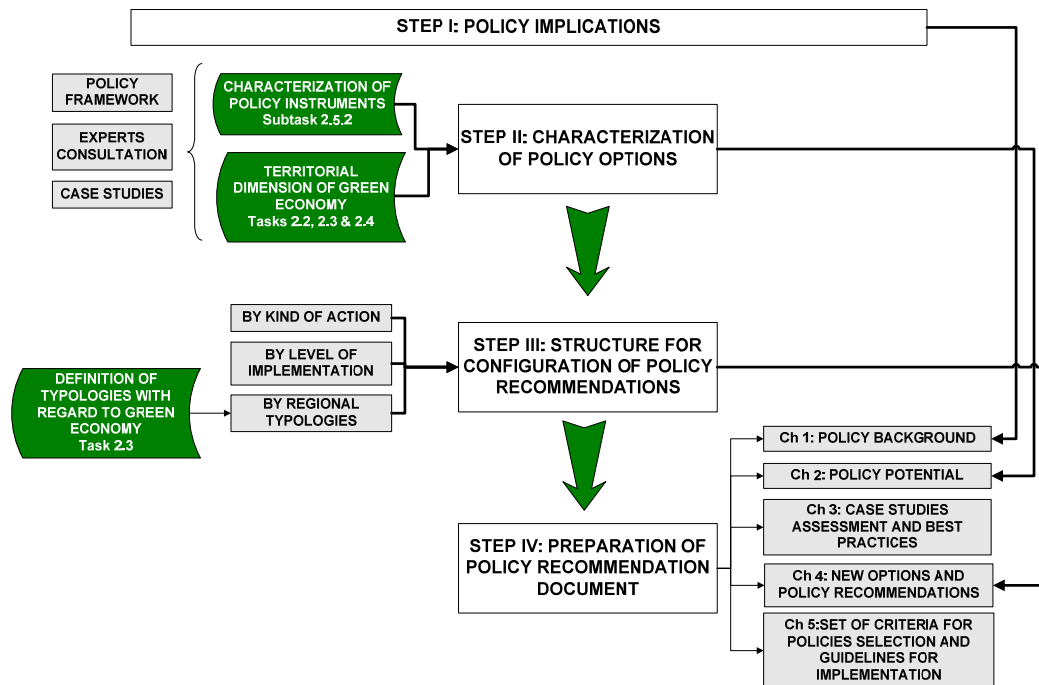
STEP I: POLICY IMPLICATIONS

POLICY FRAMEWORK

EXPERTS CONSULTATION

CASE STUDIES

CHARACTERIZATION OF POLICY INSTRUMENTS Subtask 2.5.2

TERRITORIAL DIMENSION OF GREEN ECONOMY Tasks 2.2, 2.3 & 2.4

STEP II: CHARACTERIZATION OF POLICY OPTIONS

BY KIND OF ACTION

BY LEVEL OF IMPLEMENTATION

BY REGIONAL TYPOLOGIES

DEFINITION OF TYPOLOGIES WITH REGARD TO GREEN ECONOMY Task 2.3

STEP III: STRUCTURE FOR CONFIGURATION OF POLICY RECOMMENDATIONS

STEP IV: PREPARATION OF POLICY RECOMMENDATION DOCUMENT

Ch 1: POLICY BACKGROUND

Ch 2: POLICY POTENTIAL

Ch 3: CASE STUDIES ASSESSMENT AND BEST PRACTICES

Ch 4: NEW OPTIONS AND POLICY RECOMMENDATIONS

Ch 5:SET OF CRITERIA FOR POLICIES SELECTION AND GUIDELINES FOR IMPLEMENTATION